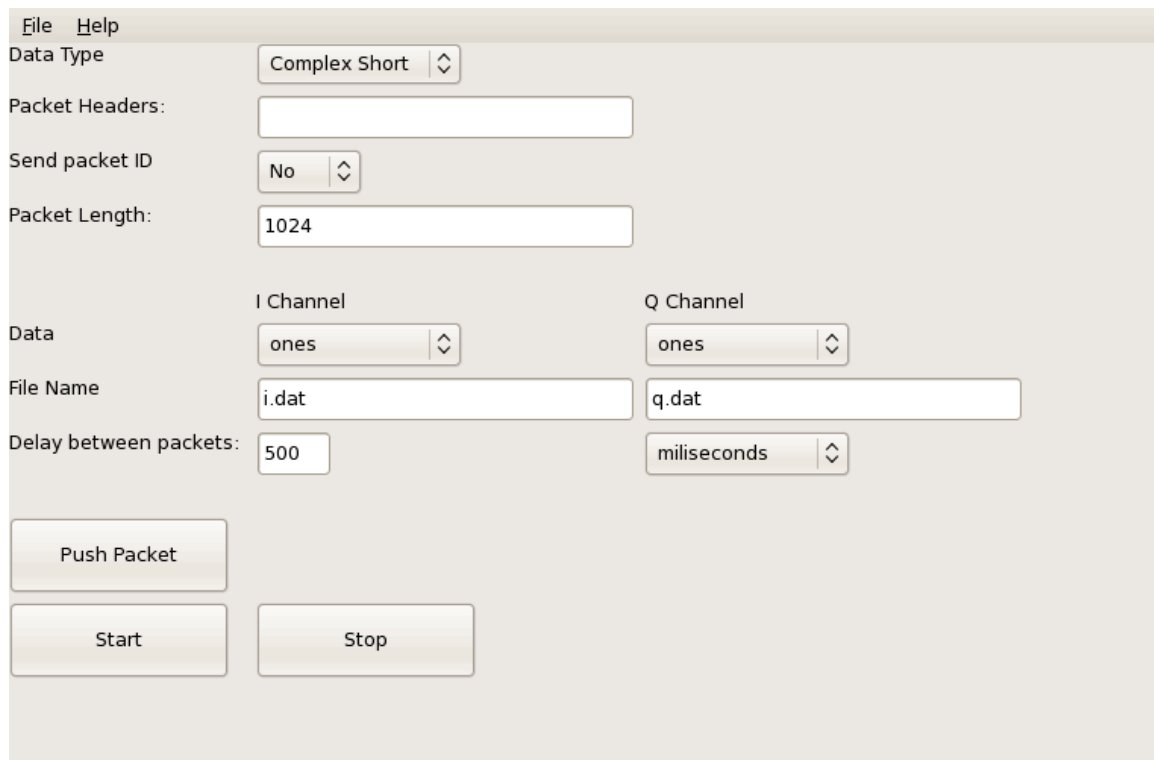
File Help

Data Type Complex Short

Packet Headers:

Send packet ID No

Packet Length: 1024

I Channel Q Channel

Data ones ones

File Name i.dat q.dat

Delay between packets: 500 miliseconds

Push Packet

Start Stop